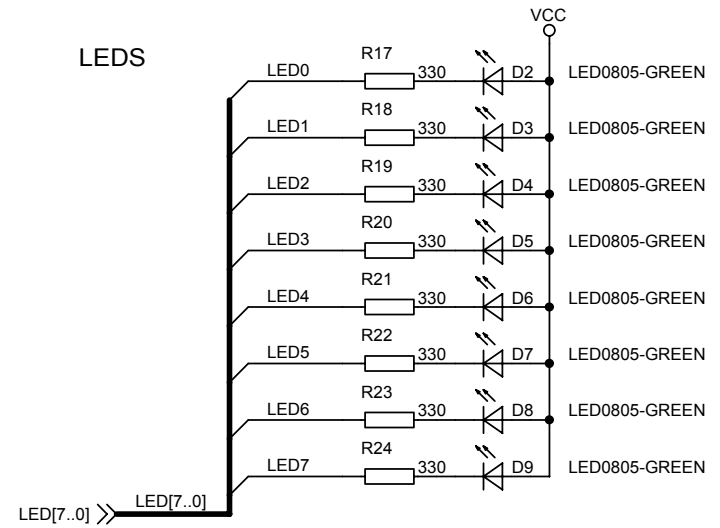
VCC

LEDS

LED0 R17 330 D2 LED0805-GREEN

LED1 R18 330 D3 LED0805-GREEN

LED2 R19 330 D4 LED0805-GREEN

LED3 R20 330 D5 LED0805-GREEN

LED4 R21 330 D6 LED0805-GREEN

LED5 R22 330 D7 LED0805-GREEN

LED6 R23 330 D8 LED0805-GREEN

LED7 R24 330 D9 LED0805-GREEN

LED[7..0] LED[7..0]